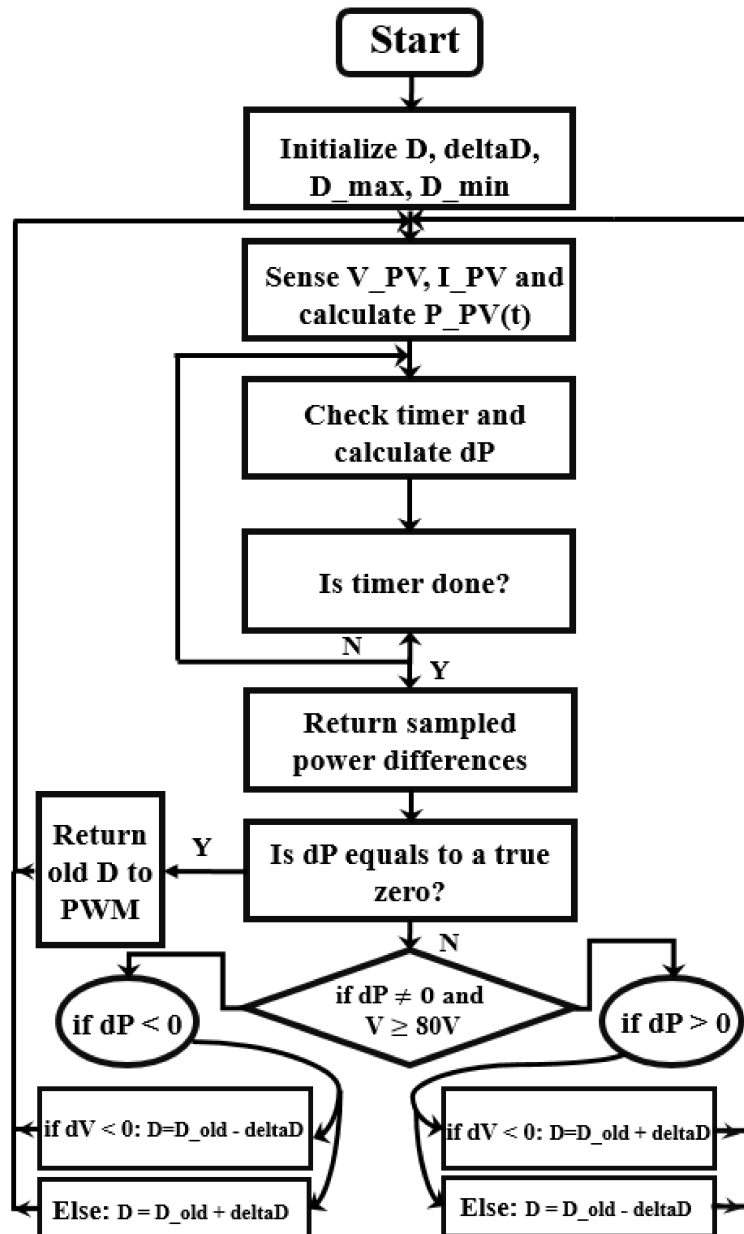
Start

Initialize D, deltaD, D_max, D_min

Sense V_PV, I_PV and calculate P_PV(t)

Check timer and calculate dP

Is timer done?

N

Y

Return sampled power differences

Return old D to PWM

Y

Is dP equals to a true zero?

N

if dP < 0

if dP $\neq$ 0 and V $\geq$ 80V

if dP > 0

if dV < 0: D=D_old - deltaD

Else: D = D_old + deltaD

if dV < 0: D=D_old + deltaD

Else: D = D_old - deltaD